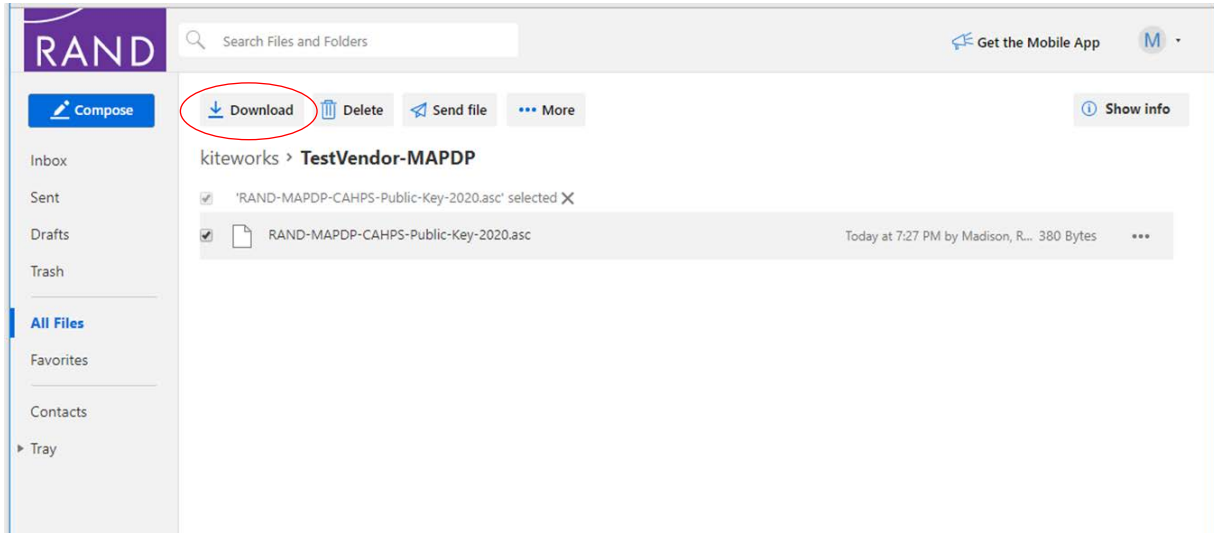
RAND

Search Files and Folders

Get the Mobile App

M

Compose

Download

Delete

Send file

More

Show info

Inbox

Sent

Drafts

Trash

All Files

Favorites

Contacts

Tray

kiteworks › TestVendor-MAPDP

'RAND-MAPDP-CAHPS-Public-Key-2020.asc' selected

RAND-MAPDP-CAHPS-Public-Key-2020.asc

Today at 7:27 PM by Madison, R... 380 Bytes